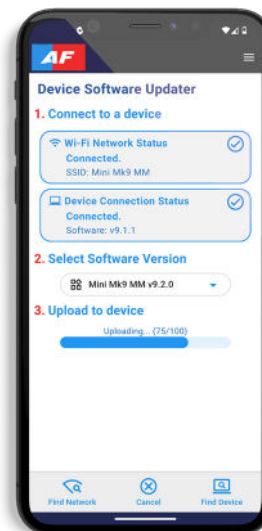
AF

Device Software Updater

1. Connect to a device

Wi-Fi Network Status
Connected.
SSID: Mini Mk9 MM

Device Connection Status
Connected.
Software: v9.1.1

2. Select Software Version

Mini Mk9 MM v9.2.0

3. Upload to device

Uploading... (75/100)

Find Network
Cancel
Find Device